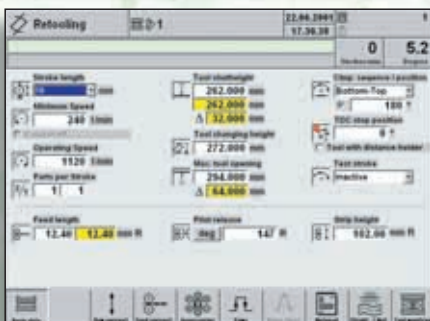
Retooling

22.06.2001
17.36.38

0
5.2

Stroke length
mm

Minimum Speed
240 1/min

Operating Speed
1120 1/min

Parts per Stroke
1 1

Tool shutheight
262.000 mm
262.000 mm
Δ 32.000 mm

Tool changing height
272.000 mm

Max. tool opening
294.000 mm
Δ 64.000 mm

Stop sequence / position
Bottom-Top
180 °

TDC stop position
0 °

Tool with distance holder

Test stroke
Inactive

Feed length
12.40 12.40 mm R

Pilot release
deg 147 R

Strip height
102.00 mm R